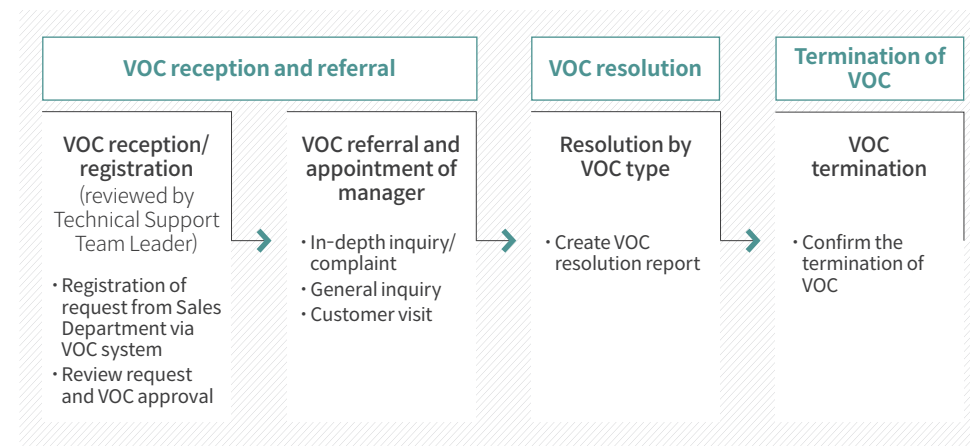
VOC reception and referral

VOC resolution

Termination of VOC

VOC reception/ registration (reviewed by Technical Support Team Leader)

・Registration of request from Sales Department via VOC system
・Review request and VOC approval

VOC referral and appointment of manager

・In-depth inquiry/ complaint
・General inquiry
・Customer visit

Resolution by VOC type

・Create VOC resolution report

VOC termination

・Confirm the termination of VOC